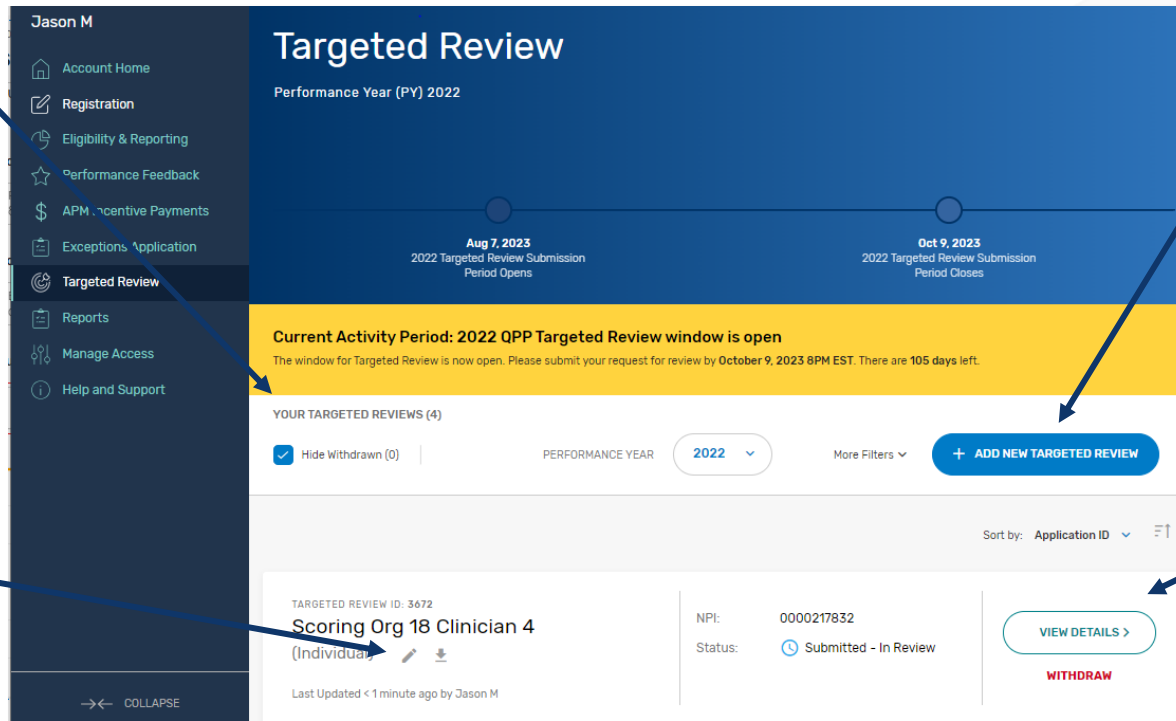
Jason M

Account Home

Registration

Eligibility & Reporting

Performance Feedback

APM Incentive Payments

Exceptions Application

Targeted Review

Reports

Manage Access

Help and Support

COLLAPSE

Targeted Review

Performance Year (PY) 2022

Aug 7, 2023
2022 Targeted Review Submission Period Opens

Oct 9, 2023
2022 Targeted Review Submission Period Closes

Current Activity Period: 2022 QPP Targeted Review window is open

The window for Targeted Review is now open. Please submit your request for review by October 9, 2023 8PM EST. There are 105 days left.

YOUR TARGETED REVIEWS (4)

Hide Withdrawn (0)

PERFORMANCE YEAR 2022

More Filters

+ ADD NEW TARGETED REVIEW

Sort by: Application ID

TARGETED REVIEW ID: 3672

Scoring Org 18 Clinician 4

(Individual)

Last Updated < 1 minute ago by Jason M

NPI: 0000217832

Status: Submitted - In Review

VIEW DETAILS >

WITHDRAW